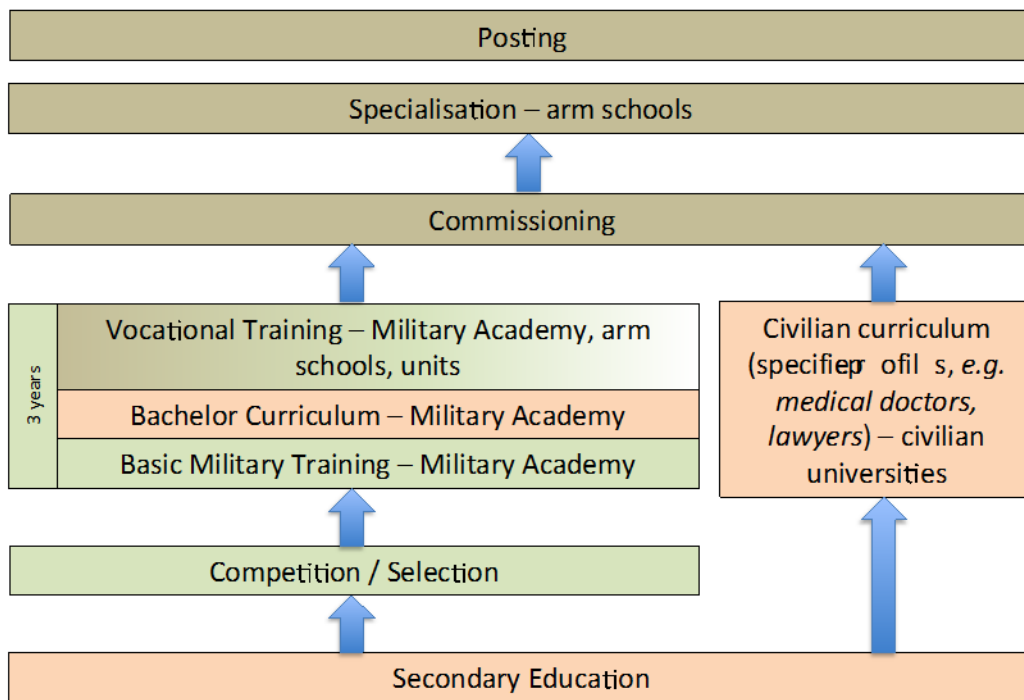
Posting

Specialisation – arm schools

Commissioning

3 years

Vocational Training – Military Academy, arm schools, units

Bachelor Curriculum – Military Academy

Basic Military Training – Military Academy

Civilian curriculum (specifiep ofil s, *e.g. medical doctors, lawyers*) – civilian universities

Competition / Selection

Secondary Education